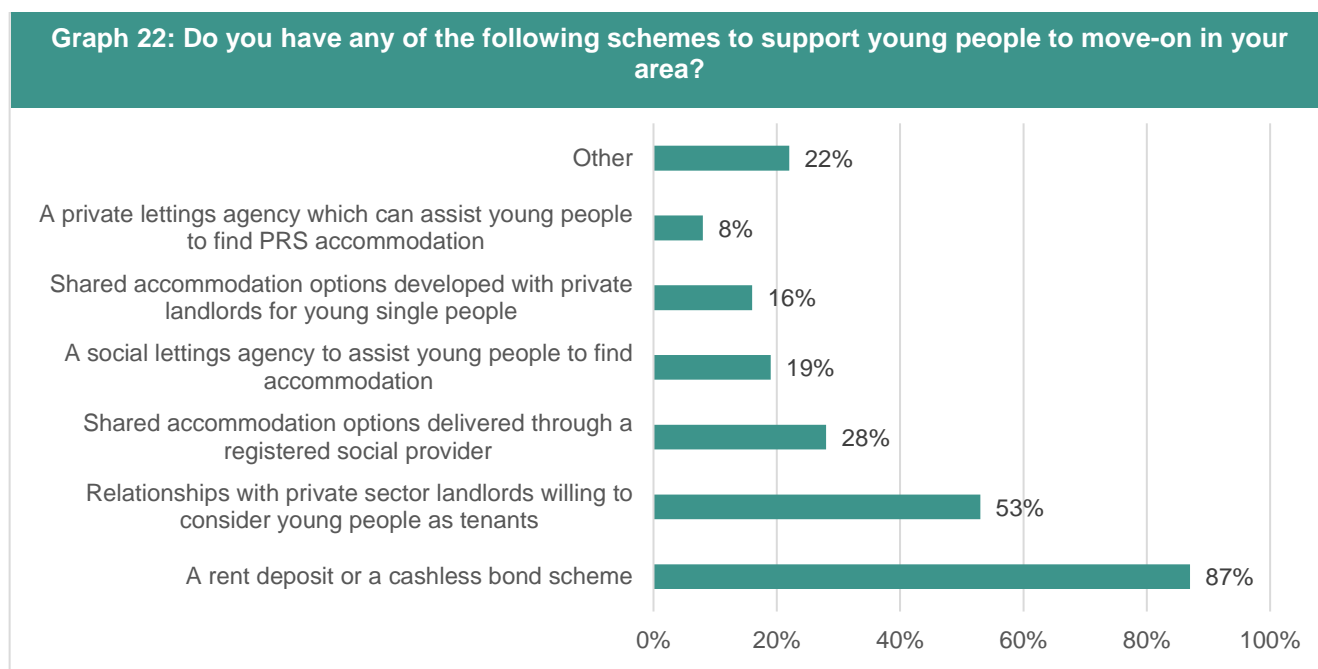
Graph 22: Do you have any of the following schemes to support young people to move-on in your area?

| Scheme | Percentage |
|---|---|
| Other | 22% |
| A private lettings agency which can assist young people to find PRS accommodation | 8% |
| Shared accommodation options developed with private landlords for young single people | 16% |
| A social lettings agency to assist young people to find accommodation | 19% |
| Shared accommodation options delivered through a registered social provider | 28% |
| Relationships with private sector landlords willing to consider young people as tenants | 53% |
| A rent deposit or a cashless bond scheme | 87% |

0% 20% 40% 60% 80% 100%